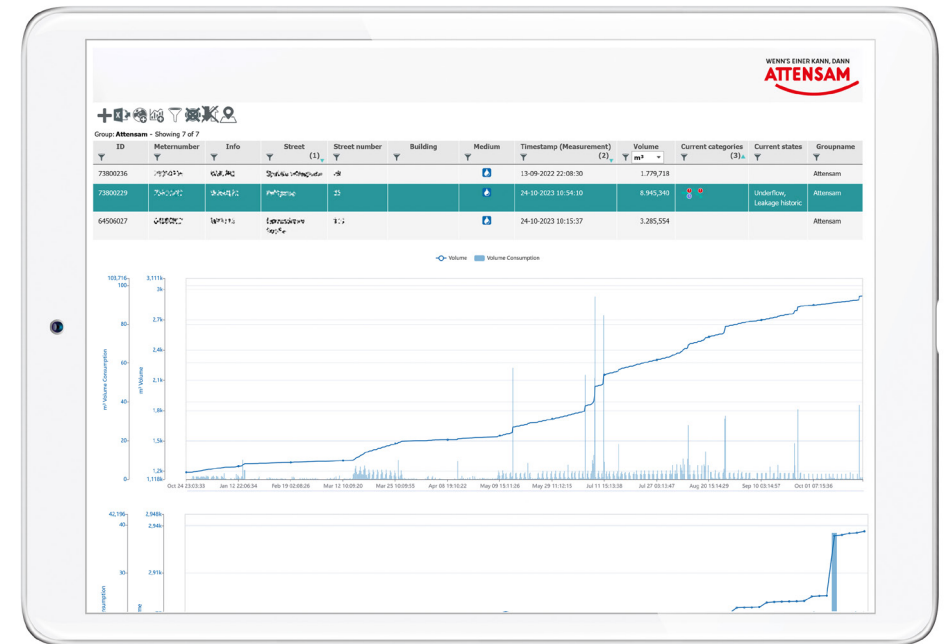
WENN'S EINER KANN, DANN
ATTENSAM

Group: Attensam - Showing 7 of 7

| ID | Meternumber | Info | Street (1) | Street number | Building | Medium | Timestamp (Measurement) (2) | Volume m³ | Current categories (3) | Current states | Groupname |
|---|---|---|---|---|---|---|---|---|---|---|---|
| 73800236 | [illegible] | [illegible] | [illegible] | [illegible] | | | 13-09-2022 22:08:30 | 1.779,718 | | | Attensam |
| 73800229 | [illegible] | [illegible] | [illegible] | 25 | | | 24-10-2023 10:54:10 | 8.945,340 | | Underflow, Leakage historic | Attensam |
| 64506027 | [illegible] | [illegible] | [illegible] | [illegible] | | | 24-10-2023 10:15:37 | 3.285,554 | | | Attensam |

Volume Volume Consumption

103,716 100 80 60 40 20 0
m³ Volume Consumption
3,111k 3k 2,7k 2,4k 2,1k 1,8k 1,5k 1,2k 1,118k
m³ Volume

Oct 24 23:03:33 Jan 12 22:06:34 Feb 19 02:08:26 Mar 12 10:09:20 Mar 25 10:09:55 Apr 08 19:10:22 May 09 15:11:26 May 29 15:12:15 Jul 11 15:13:38 Jul 27 03:11:47 Aug 20 15:14:29 Sep 10 03:14:37 Oct 01 07:15:36

42,196 40 30
2,948k 2,94k 2,91k
onsumption
me